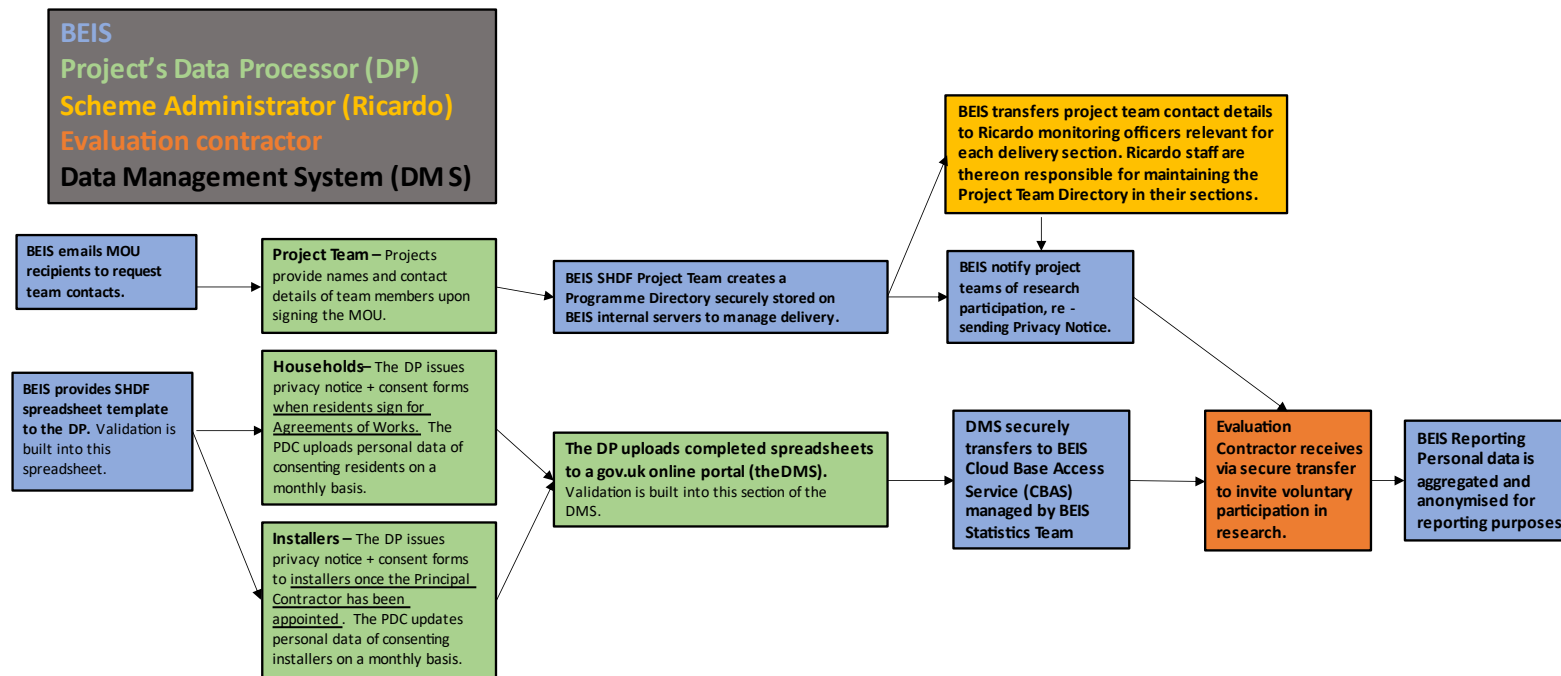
BEIS
Project's Data Processor (DP)
Scheme Administrator (Ricardo)
Evaluation contractor
Data Management System (DMS)

BEIS emails MOU recipients to request team contacts.

Project Team – Projects provide names and contact details of team members upon signing the MOU.

BEIS SHDF Project Team creates a Programme Directory securely stored on BEIS internal servers to manage delivery.

BEIS transfers project team contact details to Ricardo monitoring officers relevant for each delivery section. Ricardo staff are thereon responsible for maintaining the Project Team Directory in their sections.

BEIS notify project teams of research participation, re - sending Privacy Notice.

BEIS provides SHDF spreadsheet template to the DP. Validation is built into this spreadsheet.

Households– The DP issues privacy notice + consent forms when residents sign for Agreements of Works. The PDC uploads personal data of consenting residents on a monthly basis.

Installers – The DP issues privacy notice + consent forms to installers once the Principal Contractor has been appointed. The PDC updates personal data of consenting installers on a monthly basis.

The DP uploads completed spreadsheets to a gov.uk online portal (theDMS). Validation is built into this section of the DMS.

DMS securely transfers to BEIS Cloud Base Access Service (CBAS) managed by BEIS Statistics Team

Evaluation Contractor receives via secure transfer to invite voluntary participation in research.

BEIS Reporting Personal data is aggregated and anonymised for reporting purposes